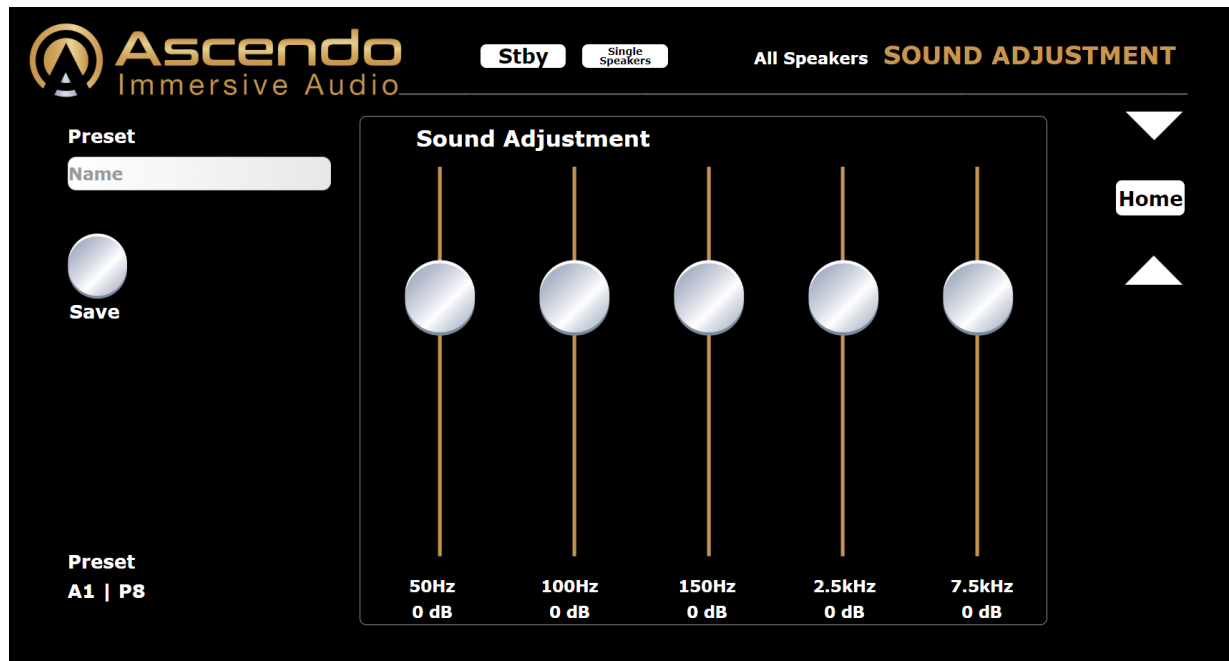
Ascendo
Immersive Audio

Stby

Single Speakers

All Speakers SOUND ADJUSTMENT

Preset

Name

Save

Sound Adjustment

Home

| 50Hz | 100Hz | 150Hz | 2.5kHz | 7.5kHz |
|---|---|---|---|---|
| 0 dB | 0 dB | 0 dB | 0 dB | 0 dB |

Preset
A1 | P8